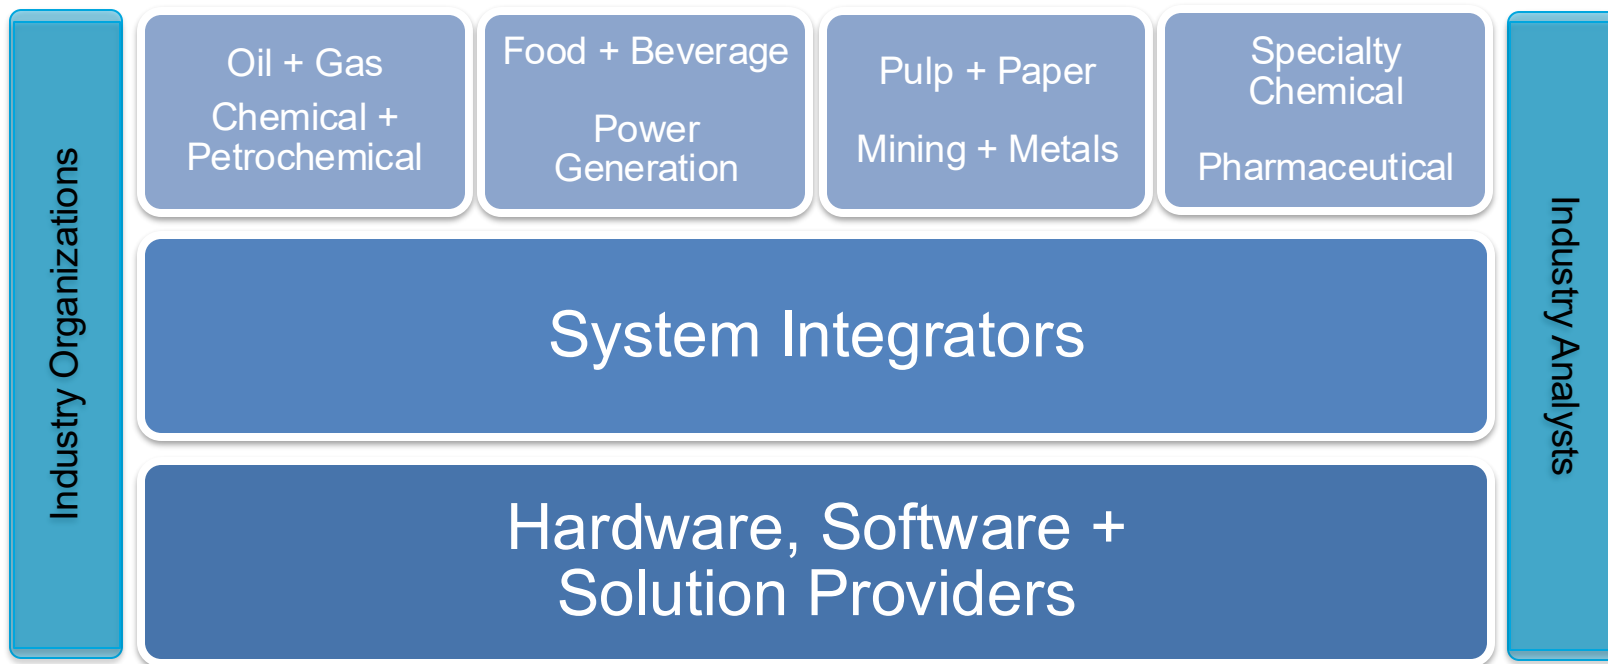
Industry Organizations

Oil + Gas

Chemical + Petrochemical

Food + Beverage

Power Generation

Pulp + Paper

Mining + Metals

Specialty Chemical

Pharmaceutical

System Integrators

Hardware, Software + Solution Providers

Industry Analysts